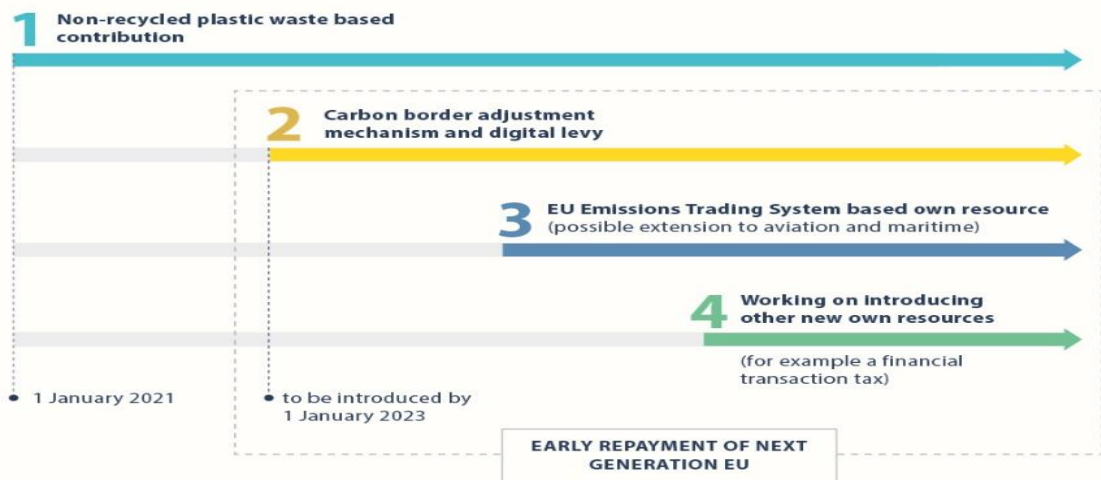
1 Non-recycled plastic waste based contribution

2 Carbon border adjustment mechanism and digital levy

3 EU Emissions Trading System based own resource (possible extension to aviation and maritime)

4 Working on introducing other new own resources

(for example a financial transaction tax)

1 January 2021

to be introduced by 1 January 2023

EARLY REPAYMENT OF NEXT GENERATION EU